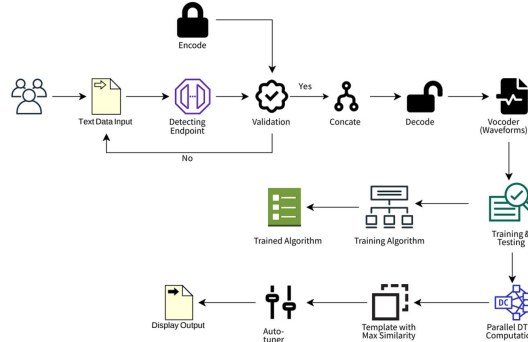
Encode

Text Data Input

Detecting Endpoint

Validation

Yes

No

Concate

Decode

Vocoder (Waveforms)

Trained Algorithm

Training Algorithm

Training & Testing

Display Output

Auto-tuner

Template with Max Similarity

Parallel DT Computation